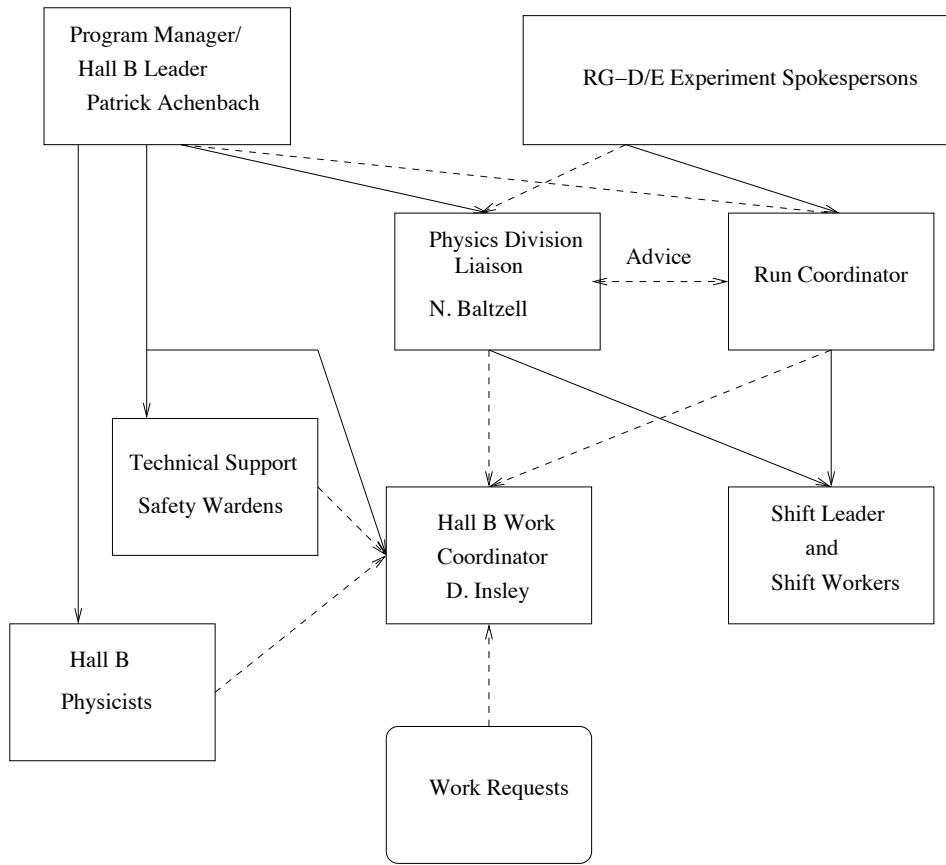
Program Manager/
Hall B Leader
Patrick Achenbach

RG−D/E Experiment Spokespersons

Physics Division
Liaison
N. Baltzell

Advice

Run Coordinator

Technical Support
Safety Wardens

Hall B Work
Coordinator
D. Insley

Shift Leader
and
Shift Workers

Hall B
Physicists

Work Requests